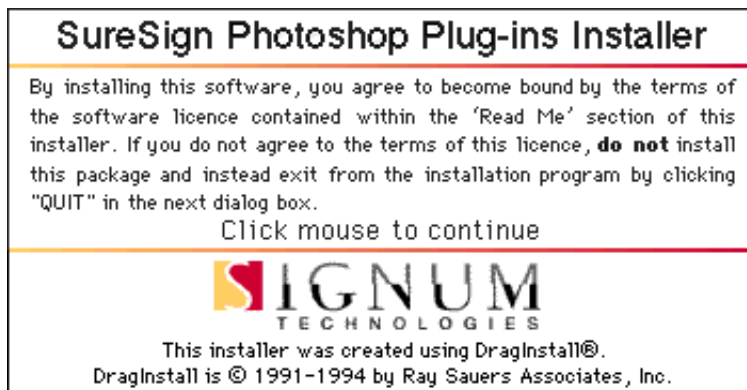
SureSign Photoshop Plug-ins Installer

By installing this software, you agree to become bound by the terms of the software licence contained within the 'Read Me' section of this installer. If you do not agree to the terms of this licence, **do not** install this package and instead exit from the installation program by clicking "QUIT" in the next dialog box.

Click mouse to continue

SIGNUM
TECHNOLOGIES

This installer was created using DragInstall®.
DragInstall is © 1991-1994 by Ray Sauers Associates, Inc.